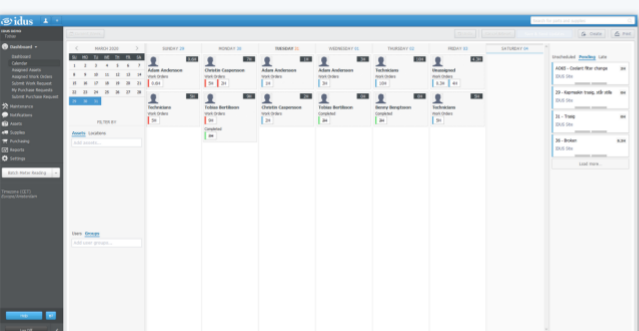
idus

Dashboard
Calendar
Assigned Assets
Assigned Work Orders
Submit Work Request
My Purchase Requests
Submit Purchase Request
Maintenance
Notifications
Assets
Supplies
Purchasing
Reports
Settings

MARCH 2026

| Su | Mo | Tu | We | Th | Fr | Sa |
|---|---|---|---|---|---|---|
| 1 | 2 | 3 | 4 | 5 | 6 | 7 |
| 8 | 9 | 10 | 11 | 12 | 13 | 14 |
| 15 | 16 | 17 | 18 | 19 | 20 | 21 |
| 22 | 23 | 24 | 25 | 26 | 27 | 28 |
| 29 | 30 | 31 | | | | |

FILTER BY
Assets Locations
Users Groups

SUNDAY 29 | MONDAY 30 | TUESDAY 31 | WEDNESDAY 01 | THURSDAY 02 | FRIDAY 03 | SATURDAY 04

Adam Andersson
Work Orders
Christie Caspersson
Work Orders
Adam Andersson
Work Orders
Adam Andersson
Work Orders
Technicians
Work Orders
Unassigned
Work Orders
Technicians
Tobias Bertilsson
Work Orders
Completed
Christie Caspersson
Work Orders
Tobias Bertilsson
Completed
Benny Bengtsson
Work Orders
Technicians
Work Orders

Unscheduled Pending Late
#282 - Coolant filter change
23 - Replace blades
11 - Thing
26 - Broken
Load more...